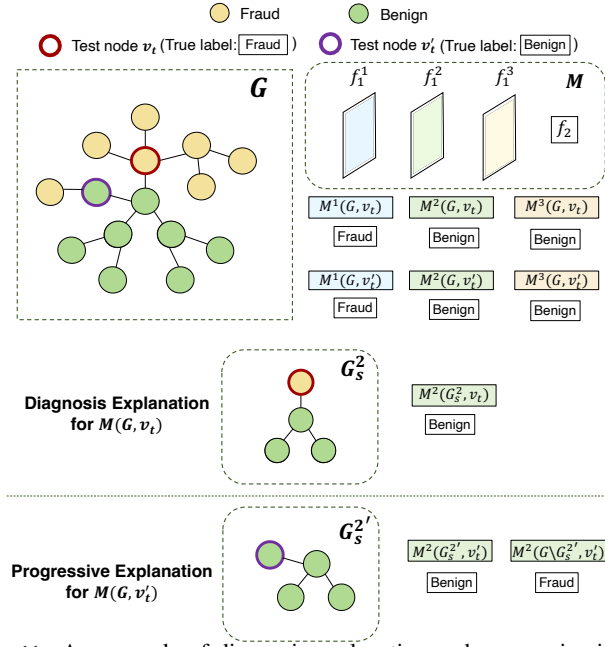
Fraud Benign

Test node $v_t$ (True label: Fraud ) Test node $v_t'$ (True label: Benign )

$G$

$f_1^1$ $f_1^2$ $f_1^3$ $M$

$f_2$

$M^1(G, v_t)$ $M^2(G, v_t)$ $M^3(G, v_t)$

Fraud Benign Benign

$M^1(G, v_t')$ $M^2(G, v_t')$ $M^3(G, v_t')$

Fraud Benign Benign

$G_s^2$

Diagnosis Explanation for $M(G, v_t)$

$M^2(G_s^2, v_t)$

Benign

$G_s^{2'}$

Progressive Explanation for $M(G, v_t')$

$M^2(G_s^{2'}, v_t')$ $M^2(G \setminus G_s^{2'}, v_t')$

Benign Fraud

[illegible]